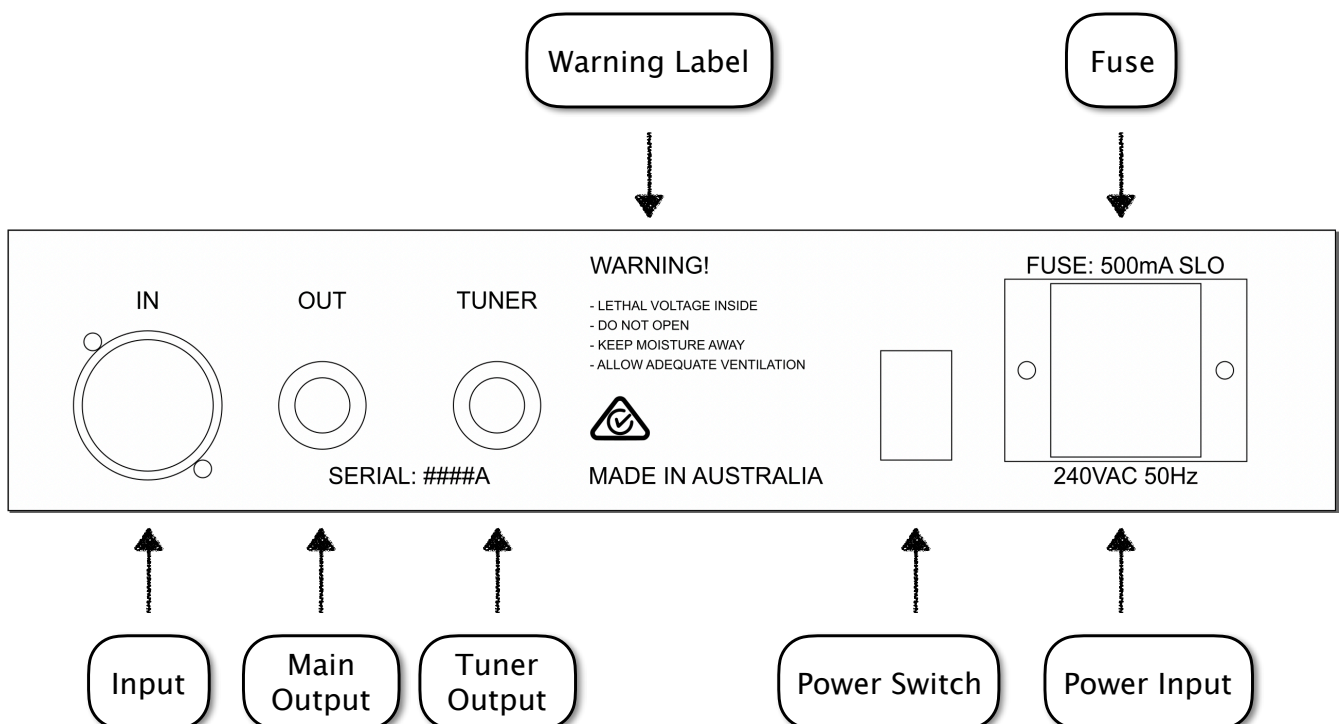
Warning Label

Fuse

IN

OUT

TUNER

WARNING!

- LETHAL VOLTAGE INSIDE
- DO NOT OPEN
- KEEP MOISTURE AWAY
- ALLOW ADEQUATE VENTILATION

FUSE: 500mA SLO

SERIAL: ####A

MADE IN AUSTRALIA

240VAC 50Hz

Input

Main Output

Tuner Output

Power Switch

Power Input